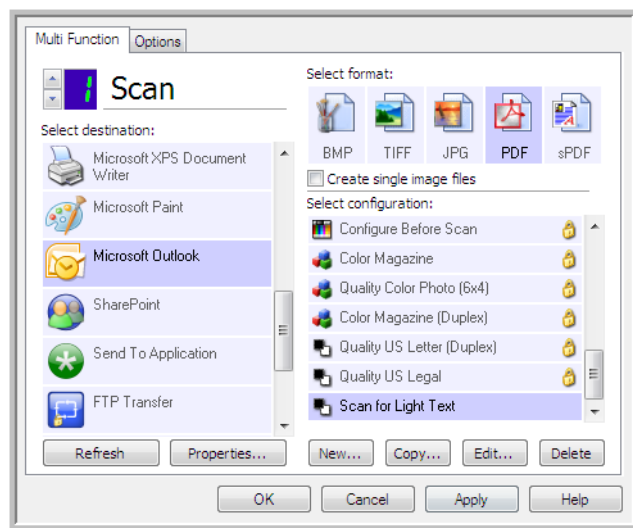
Multi Function
Options

1
Scan

Select destination:
Microsoft XPS Document Writer
Microsoft Paint
Microsoft Outlook
SharePoint
Send To Application
FTP Transfer

Refresh
Properties...

Select format:
BMP
TIFF
JPG
PDF
sPDF

Create single image files

Select configuration:
Configure Before Scan
Color Magazine
Quality Color Photo (6x4)
Color Magazine (Duplex)
Quality US Letter (Duplex)
Quality US Legal
Scan for Light Text

New...
Copy...
Edit...
Delete

OK
Cancel
Apply
Help